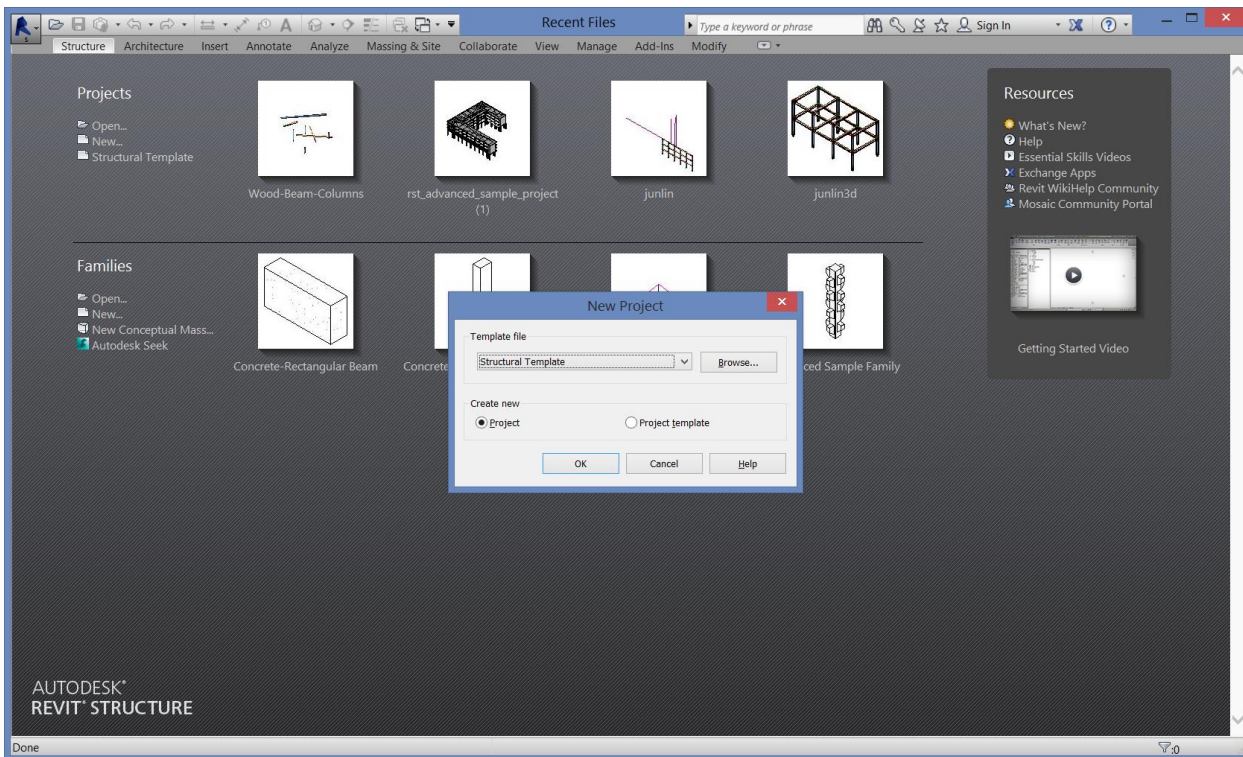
Recent Files

Type a keyword or phrase

Sign In

Structure Architecture Insert Annotate Analyze Massing & Site Collaborate View Manage Add-Ins Modify

Projects

Open...
New...
Structural Template

Wood-Beam-Columns

rst_advanced_sample_project (1)

junlin

junlin3d

Families

Open...
New...
New Conceptual Mass...
Autodesk Seek

Concrete-Rectangular Beam

Concrete

ced Sample Family

New Project

Template file

Structural Template

Browse...

Create new

Project

Project template

OK

Cancel

Help

Resources

What's New?
Help
Essential Skills Videos
Exchange Apps
Revit WikiHelp Community
Mosaic Community Portal

Getting Started Video

AUTODESK®
REVIT® STRUCTURE

Done

:0